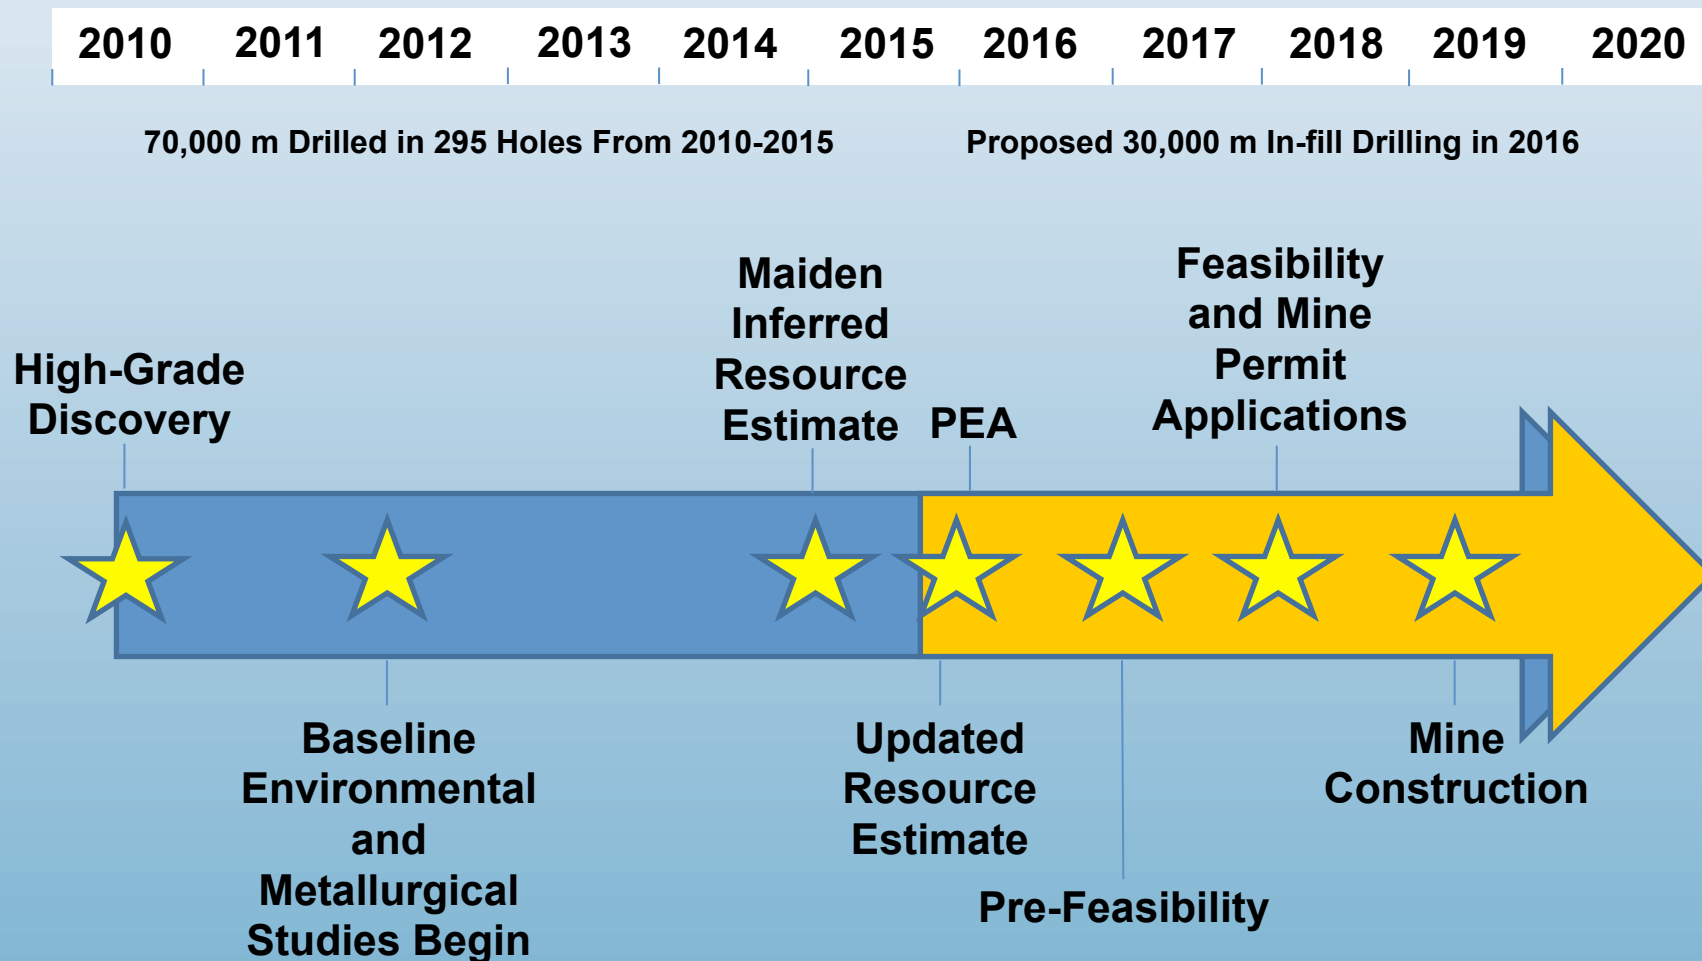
2010 2011 2012 2013 2014 2015 2016 2017 2018 2019 2020

70,000 m Drilled in 295 Holes From 2010-2015

Proposed 30,000 m In-fill Drilling in 2016

High-Grade Discovery

Maiden Inferred Resource Estimate

PEA

Feasibility and Mine Permit Applications

Baseline Environmental and Metallurgical Studies Begin

Updated Resource Estimate

Pre-Feasibility

Mine Construction